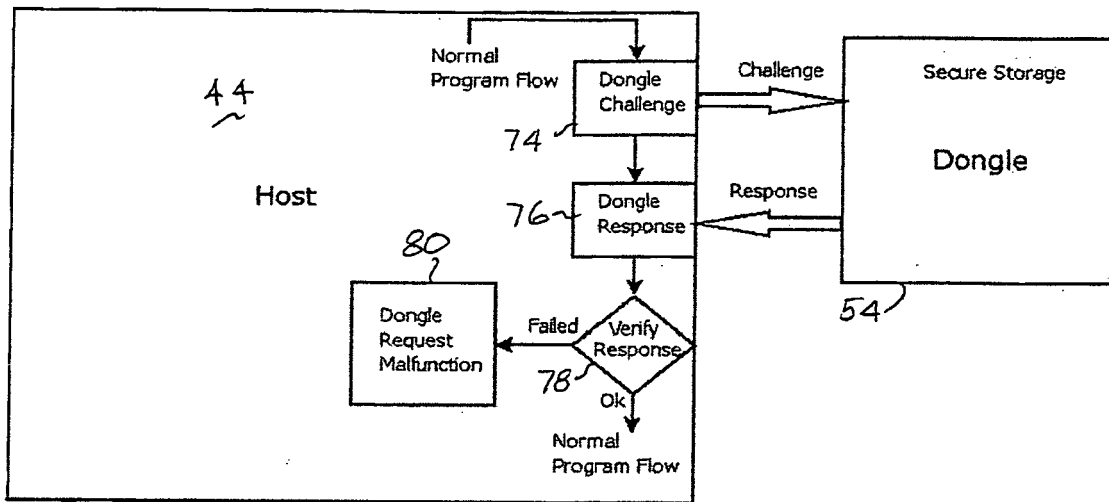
Normal Program Flow

44

Dongle Challenge

74

Challenge

Secure Storage

Dongle

Host

76

Dongle Response

Response

80

Dongle Request Malfunction

Failed

Verify Response

78

Ok

Normal Program Flow

54